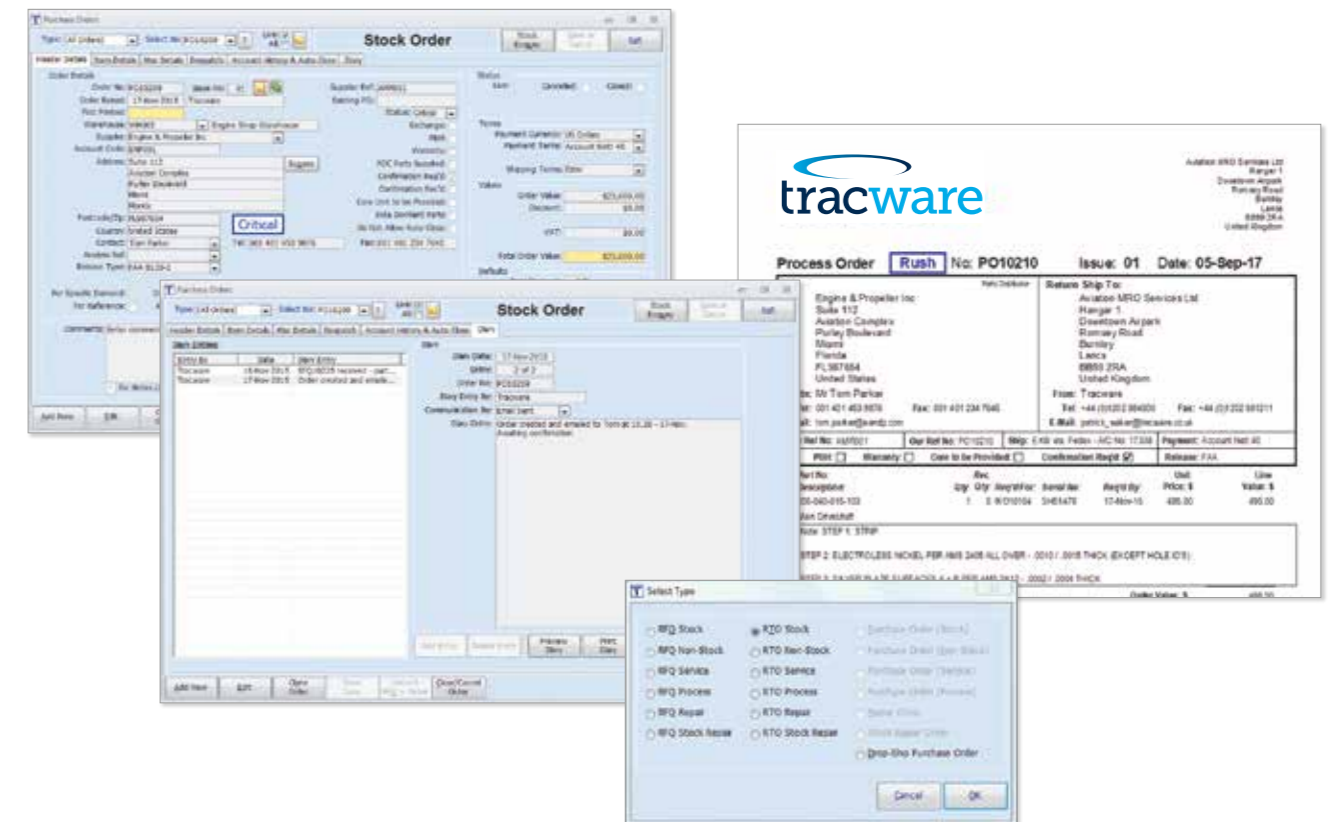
Purchase Orders

Type: (All Orders) Select No: PO10209 Stock Order Stock Enquiry Save as Set Sell

Header Details | Item Details | Misc Details | Despatch | Account History & Auto-Close | Diary

Order Details

Order No: PO10209 Issue No: 01

Order Raised: 17-Nov-2015 Tracware

Warehouse: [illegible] Engine Shop Warehouse

Supplier: Engine & Propeller Inc

Account Code: ENP001

Address: Suite 112 Aviation Complex Purley Boulevard Miami Florida

Postcode/Zip: FL587654

Country: United States

Contact: Tom Parker

Critical

Supplier Ref: A6RR01

Status: Critical

Status

Terms

Payment Currency: US Dollars

Payment Terms: Account Nett 45

Shipping Terms: Ebay

Values

Order Value: $25,000.00

Discount: $0.00

VAT: $0.00

Total Order Value: $25,000.00

Comments:

Add New Edit

Purchase Orders

Type: (All Orders) Select No: PO10209 Stock Order Stock Enquiry Sell

Header Details | Item Details | Misc Details | Despatch | Account History & Auto-Close | Diary

Diary Entries

| Entry By | Date | Diary Entry |
|---|---|---|
| Tracware | 18-Nov-2015 | RFQ10209 received - part... |
| Tracware | 17-Nov-2015 | Order created and emaile... |

Diary

Diary Date: 17-Nov-2015

Entry: 2 of 2

Order No: PO10209

Diary Entry By: Tracware

Communication By: Email Sent

Diary Entry: Order created and emailed to Tom at 15:30 - 17-Nov. Awaiting confirmation.

Add New Edit Close Order Close/Cancel Order

tracware

Aviation MRO Services Ltd Hangar 1 Downtown Airpark Romsey Road Burnley Lancs BB55 2RA United Kingdom

Process Order Rush No: PO10210 Issue: 01 Date: 05-Sep-17

Engine & Propeller Inc Suite 112 Aviation Complex Purley Boulevard Miami Florida FL587654 United States

Return Ship To: Aviation MRO Services Ltd Hangar 1 Downtown Airpark Romsey Road Burnley Lancs BB55 2RA United Kingdom

Attn: Mr Tom Parker

Tel: 001 401 453 9876 Fax: 001 401 234 7646

E-Mail: tom.parker@aendp.com

From: Tracware

Tel: +44 (0)1202 984000 Fax: +44 (0)1202 981211

E-Mail: patrick_walker@tracware.co.uk

Ref No: A6RR01 | Our Ref No: PO10210 | Ship: E48 via Fedex - A/C No 17339 | Payment: Account Nett 45

PMA | Warranty | Core to be Provided | Confirmation Req'd | Release: FAA

| Part No Description | Qty | Rec Qty | Req'd For | Serial No | Req'd By | Unit Price: $ | Line Value: $ |
|---|---|---|---|---|---|---|---|
| 05-040-015-103 | 1 | 0 | W/O10104 | SHE1478 | 17-Nov-16 | 495.00 | 495.00 |

Main Driveshaft

Note: STEP 1: STRIP

STEP 2: ELECTROLESS NICKEL PER AMS 2404 ALL OVER - .0010 / .0015 THICK (EXCEPT HOLE ID'S)

Order Value: $ 495.00

Select Type

RFQ Stock | RTO Stock | Purchase Order (Stock)
RFQ Non-Stock | RTO Non-Stock | Purchase Order (Non-Stock)
RFQ Service | RTO Service | Purchase Order (Service)
RFQ Process | RTO Process | Purchase Order (Process)
RFQ Repair | RTO Repair | Repair Order
RFQ Stock Repair | RTO Stock Repair | Stock Repair Order
Drop-Ship Purchase Order

Cancel OK